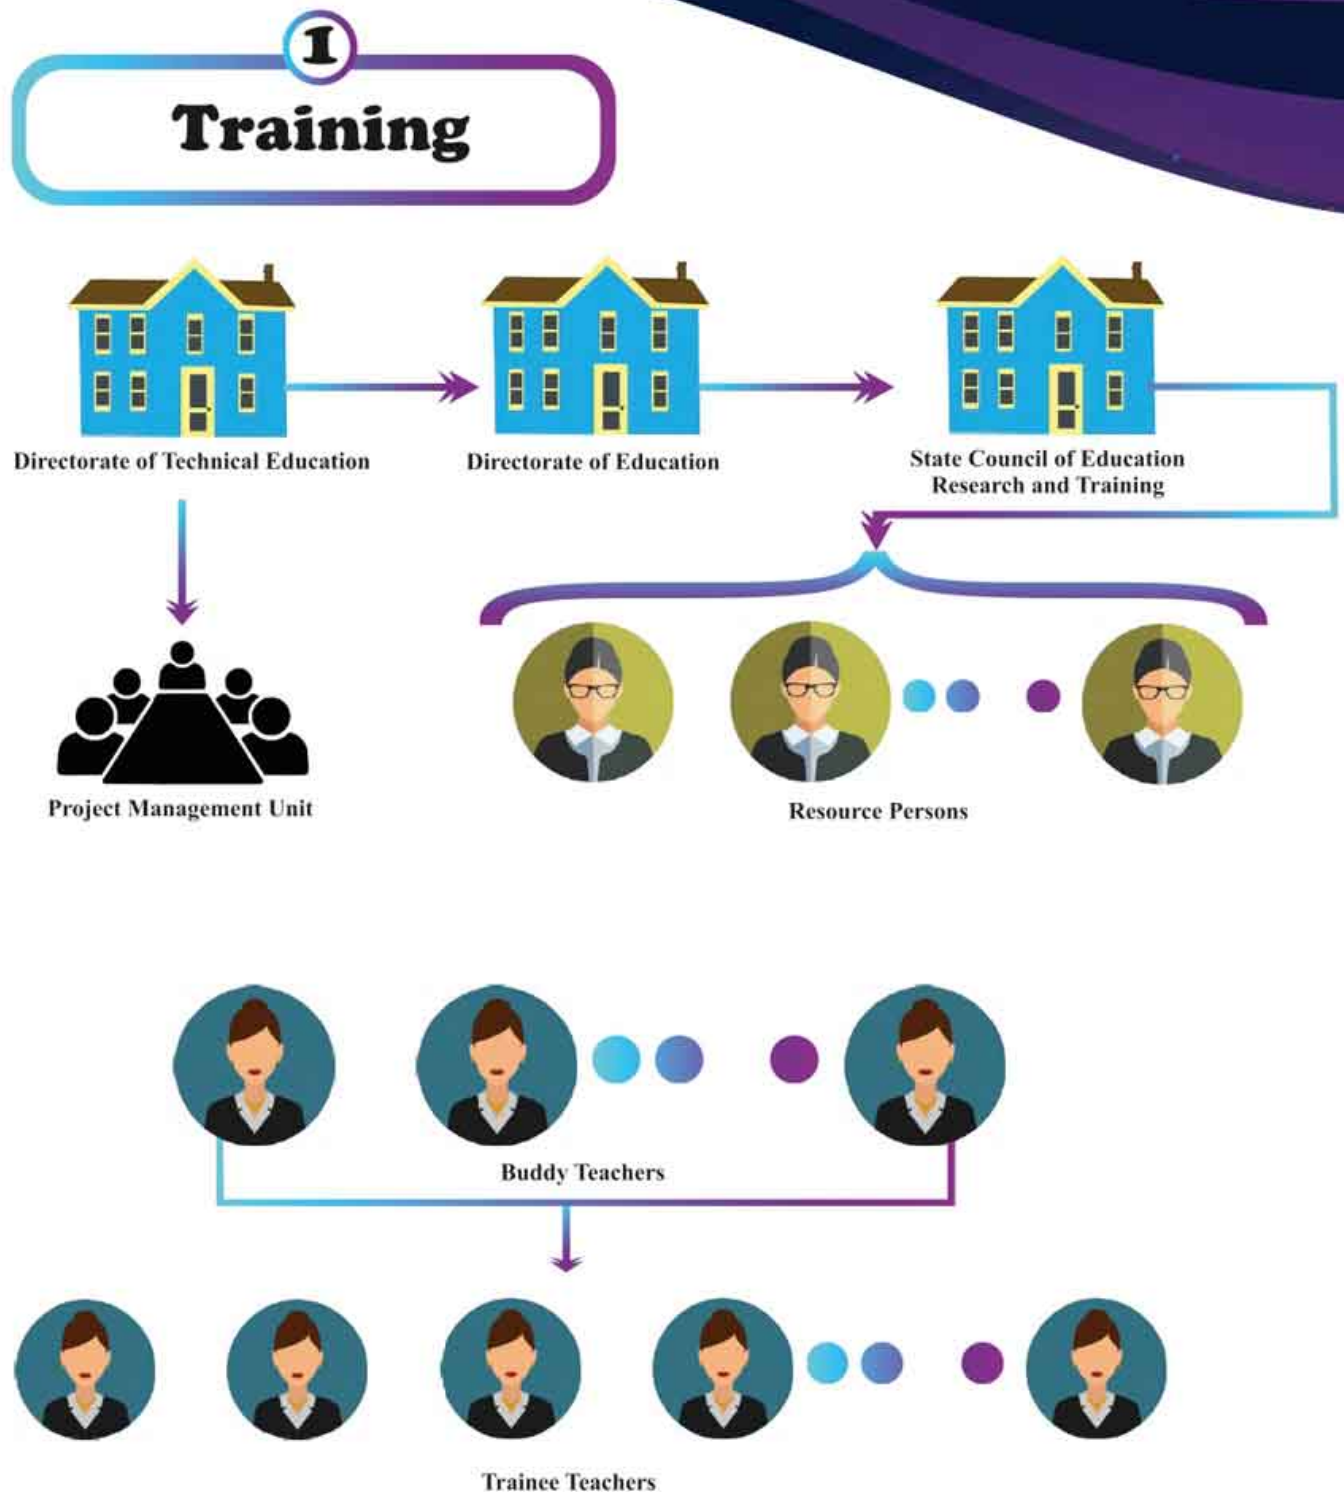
1

Training

Directorate of Technical Education

Directorate of Education

State Council of Education Research and Training

Project Management Unit

Resource Persons

Buddy Teachers

Trainee Teachers